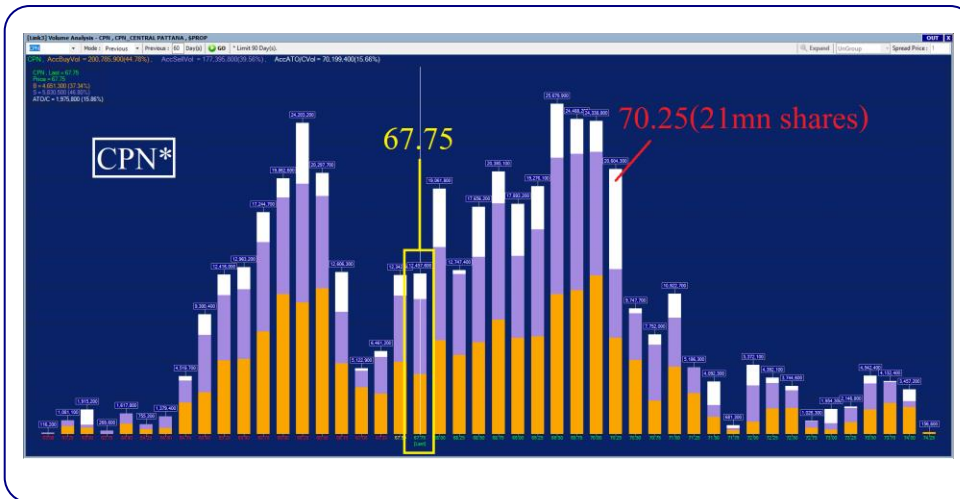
[Link3] Volume Analysis - CPN , CPN_CENTRAL PATTANA , SPROP
CPN Mode : Previous Previous : 60 Day(s) GO * Limit 60 Day(s)
Expand UnGroup Spread Price : 1
OUT X

CPN , AccBuyVol = 200,785,900(44.78%) AccSellVol = 177,395,800(39.56%) AccATO/CVol = 70,199,400(15.66%)
CPN , Last = 67.75
Price = 67.75
B = 4,651,300 (37.34%)
S = 5,830,500 (46.80%)
ATO/C = 1,975,800 (15.86%)

CPN*

67.75

70.25(21mn shares)

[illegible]